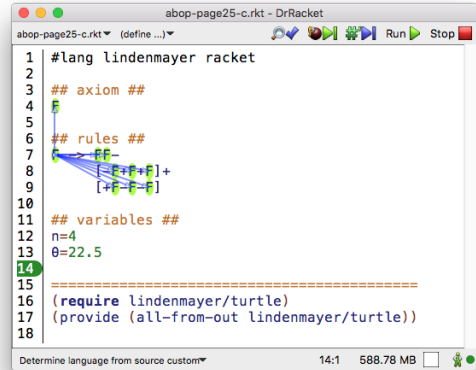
abop-page25-c.rkt - DrRacket

abop-page25-c.rkt▾ (define ...)▾ Run Stop

1 #lang lindenmayer racket
2
3 ## axiom ##
4 F
5
6 ## rules ##
7 F -> FF-
8 [-F+F+F]+
9 [+F-F-F]
10
11 ## variables ##
12 n=4
13 θ=22.5
14
15 ==========================================
16 (require lindenmayer/turtle)
17 (provide (all-from-out lindenmayer/turtle))

Determine language from source custom▾ 14:1 588.78 MB